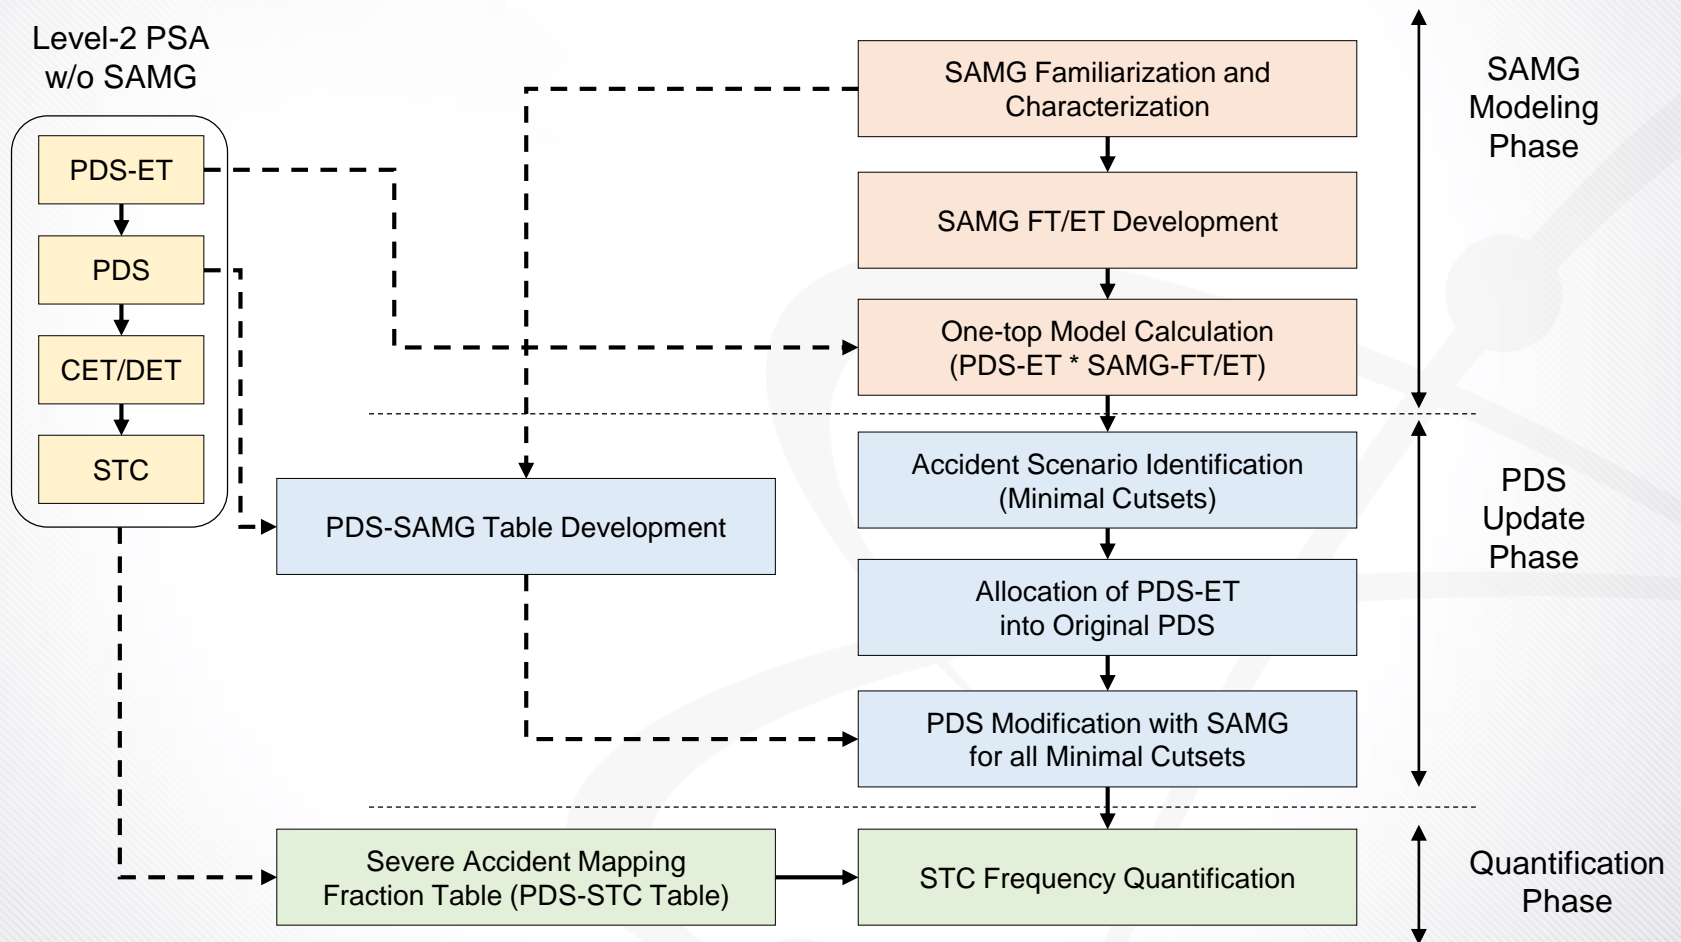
Level-2 PSA w/o SAMG

PDS-ET

PDS

CET/DET

STC

SAMG Familiarization and Characterization

SAMG FT/ET Development

One-top Model Calculation (PDS-ET * SAMG-FT/ET)

SAMG Modeling Phase

PDS-SAMG Table Development

Accident Scenario Identification (Minimal Cutsets)

Allocation of PDS-ET into Original PDS

PDS Modification with SAMG for all Minimal Cutsets

PDS Update Phase

Severe Accident Mapping Fraction Table (PDS-STC Table)

STC Frequency Quantification

Quantification Phase